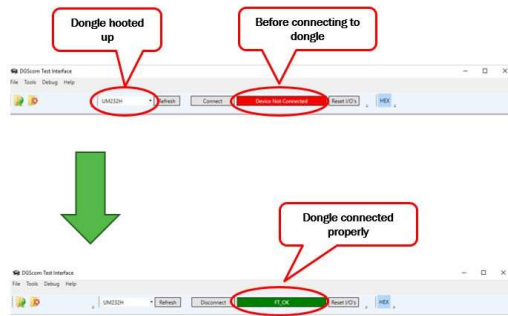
Dongle hooted up

Before connecting to dongle

DGScom Test Interface

File Tools Debug Help

UM232H

Refresh

Connect

Device Not Connected

Reset I/O's

HEX

Dongle connected properly

DGScom Test Interface

File Tools Debug Help

UM232H

Refresh

Disconnect

FT_OK

Reset I/O's

HEX